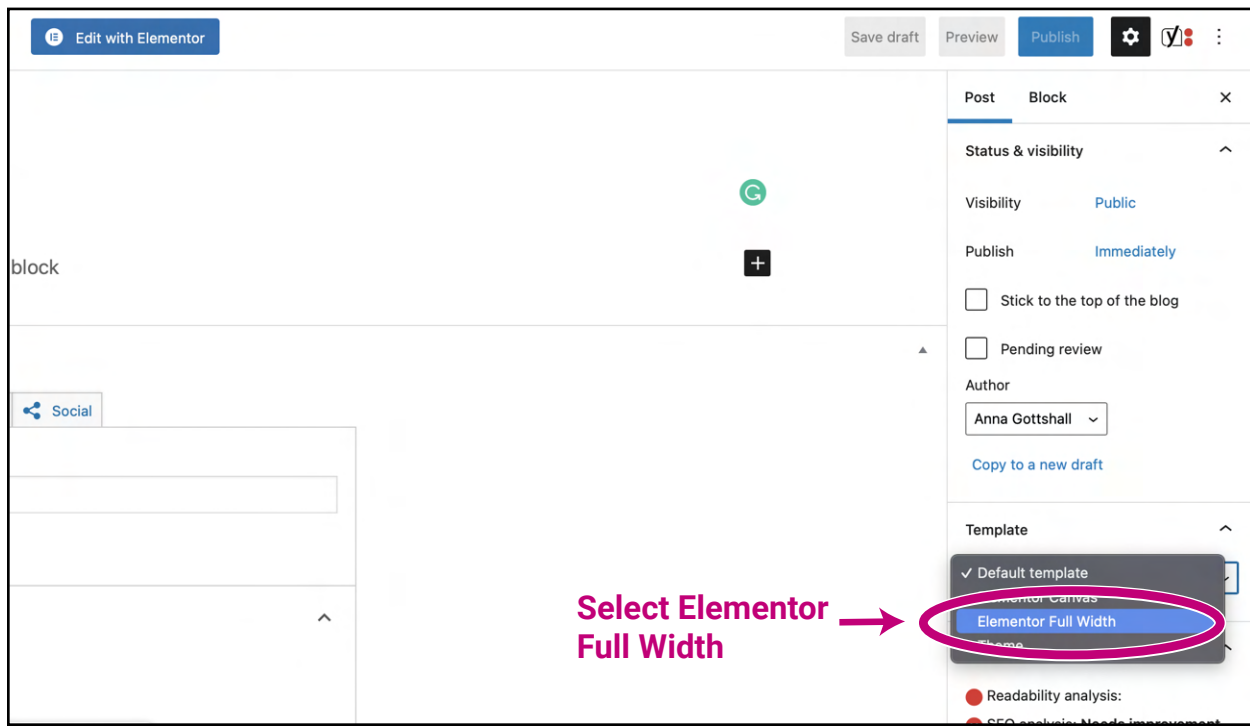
Edit with Elementor

Save draft Preview Publish

block

Social

Post Block

Status & visibility

Visibility Public

Publish Immediately

Stick to the top of the blog

Pending review

Author

Anna Gottshall

Copy to a new draft

Template

✓ Default template

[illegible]mentor Canvas

Elementor Full Width

Theme

Select Elementor Full Width

Readability analysis:

SEO analysis: Needs improvement